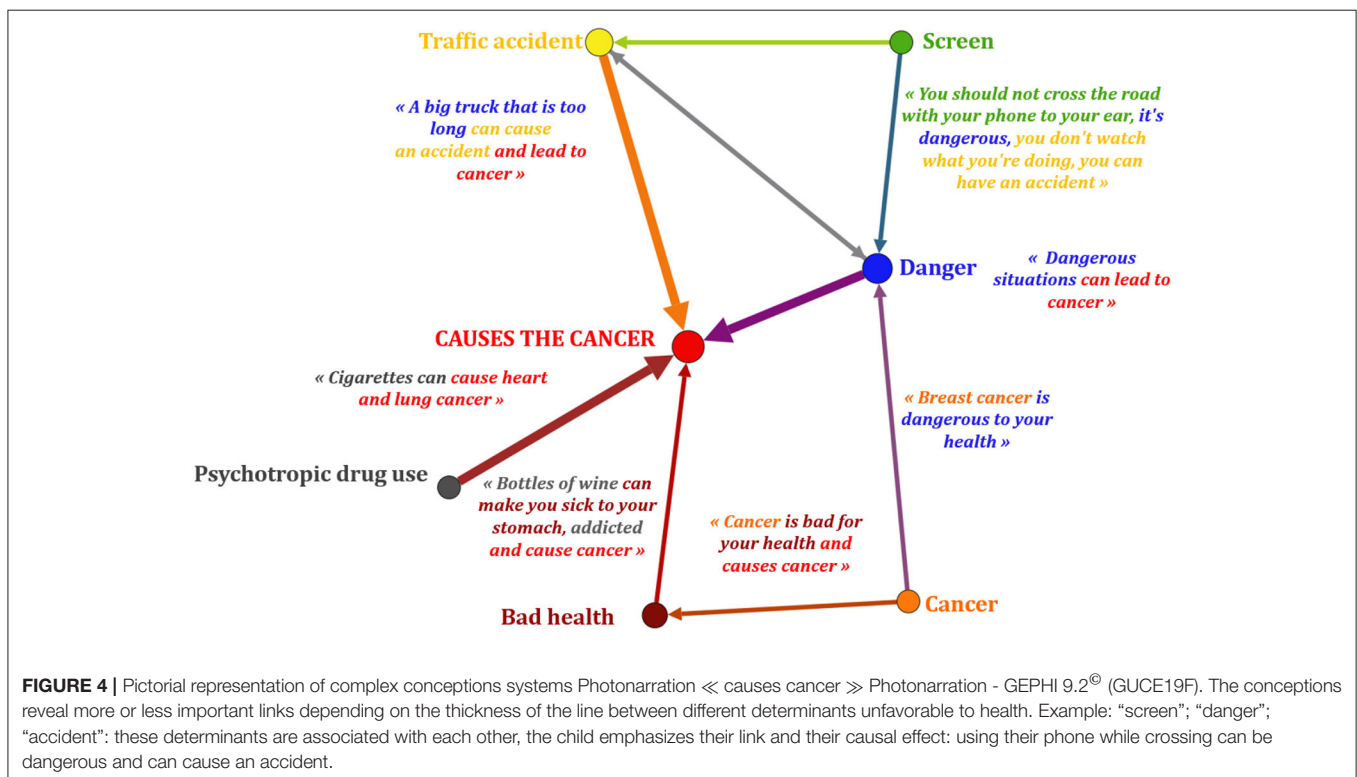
Traffic accident

Screen

« A big truck that is too long can cause an accident and lead to cancer »

« You should not cross the road with your phone to your ear, it's dangerous, you don't watch what you're doing, you can have an accident »

Danger

« Dangerous situations can lead to cancer »

CAUSES THE CANCER

« Cigarettes can cause heart and lung cancer »

« Breast cancer is dangerous to your health »

Psychotropic drug use

« Bottles of wine can make you sick to your stomach, addicted and cause cancer »

« Cancer is bad for your health and causes cancer »

Bad health

Cancer

**FIGURE 4 |** Pictorial representation of complex conceptions systems Photonarration ≪ causes cancer ≫ Photonarration - GEPHI 9.2© (GUCE19F). The conceptions reveal more or less important links depending on the thickness of the line between different determinants unfavorable to health. Example: "screen"; "danger"; "accident": these determinants are associated with each other, the child emphasizes their link and their causal effect: using their phone while crossing can be dangerous and can cause an accident.